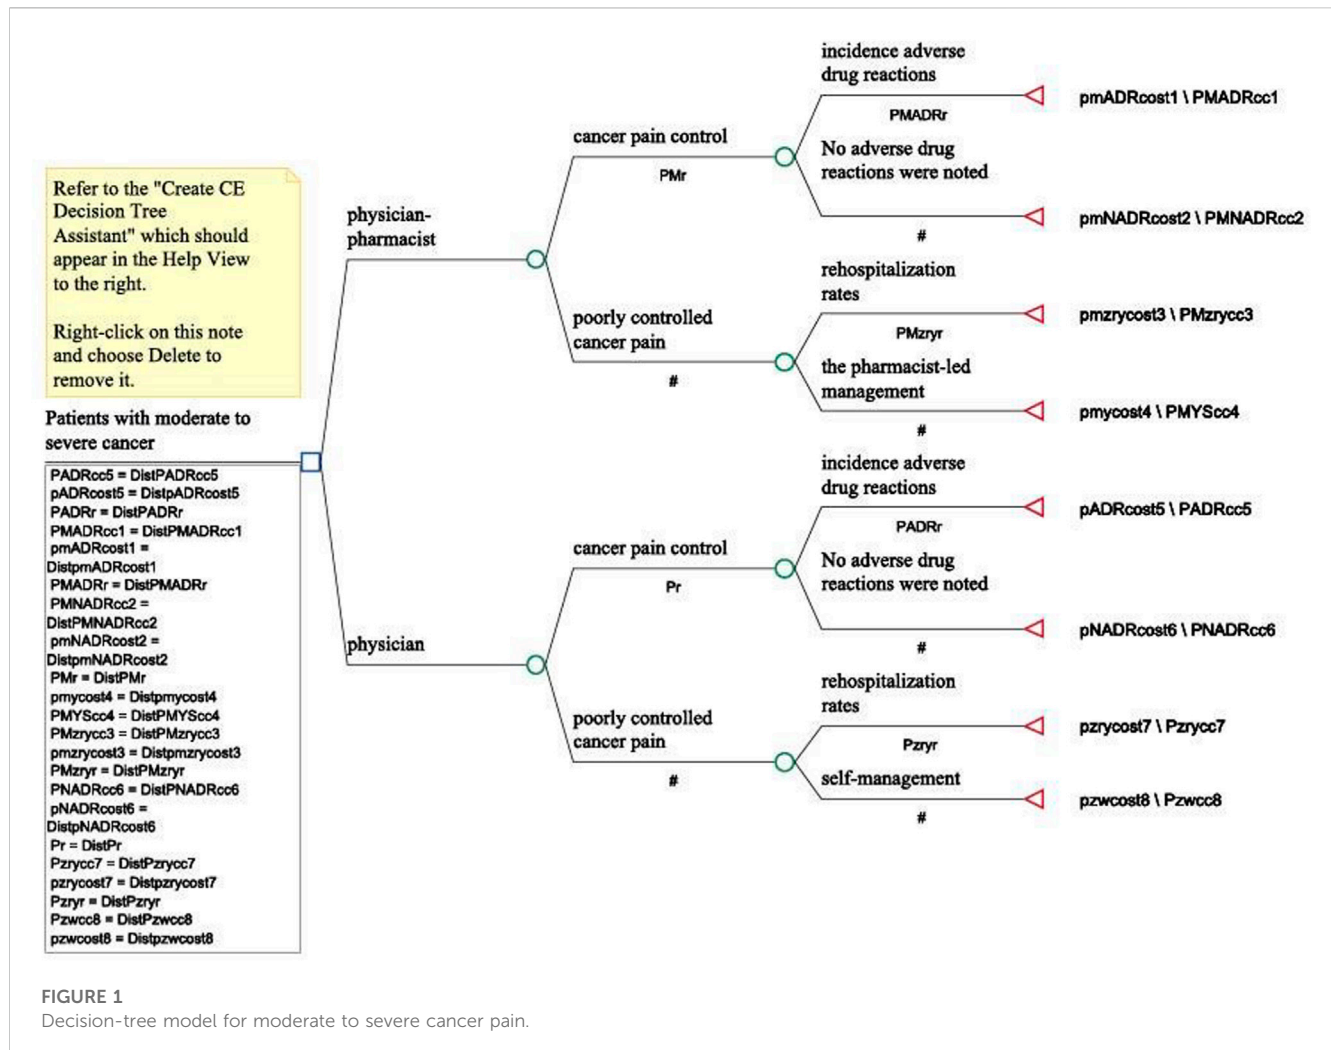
Refer to the "Create CE Decision Tree Assistant" which should appear in the Help View to the right.

Right-click on this note and choose Delete to remove it.

Patients with moderate to severe cancer

PADRcc5 = DistPADRcc5
pADRcost5 = DistpADRcost5
PADRr = DistPADRr
PMADRcc1 = DistPMADRcc1
pmADRcost1 = DistpmADRcost1
PMADRr = DistPMADRr
PMNADRcc2 = DistPMNADRcc2
pmNADRcost2 = DistpmNADRcost2
PMr = DistPMr
pmycost4 = Distpmycost4
PMYScc4 = DistPMYScc4
PMzrycc3 = DistPMzrycc3
pmzrycost3 = Distpmzrycost3
PMzryr = DistPMzryr
PNADRcc6 = DistPNADRcc6
pNADRcost6 = DistpNADRcost6
Pr = DistPr
Pzrycc7 = DistPzrycc7
pzrycost7 = Distpzrycost7
Pzryr = DistPzryr
Pzwcc8 = DistPzwcc8
pzwcost8 = Distpzwcost8

physician-pharmacist

cancer pain control
PMr

incidence adverse drug reactions
PMADRr
pmADRcost1 \ PMADRcc1

No adverse drug reactions were noted
#
pmNADRcost2 \ PMNADRcc2

poorly controlled cancer pain
#

rehospitalization rates
PMzryr
pmzrycost3 \ PMzrycc3

the pharmacist-led management
#
pmycost4 \ PMYScc4

physician

cancer pain control
Pr

incidence adverse drug reactions
PADRr
pADRcost5 \ PADRcc5

No adverse drug reactions were noted
#
pNADRcost6 \ PNADRcc6

poorly controlled cancer pain
#

rehospitalization rates
Pzryr
pzrycost7 \ Pzrycc7

self-management
#
pzwcost8 \ Pzwcc8

FIGURE 1
Decision-tree model for moderate to severe cancer pain.